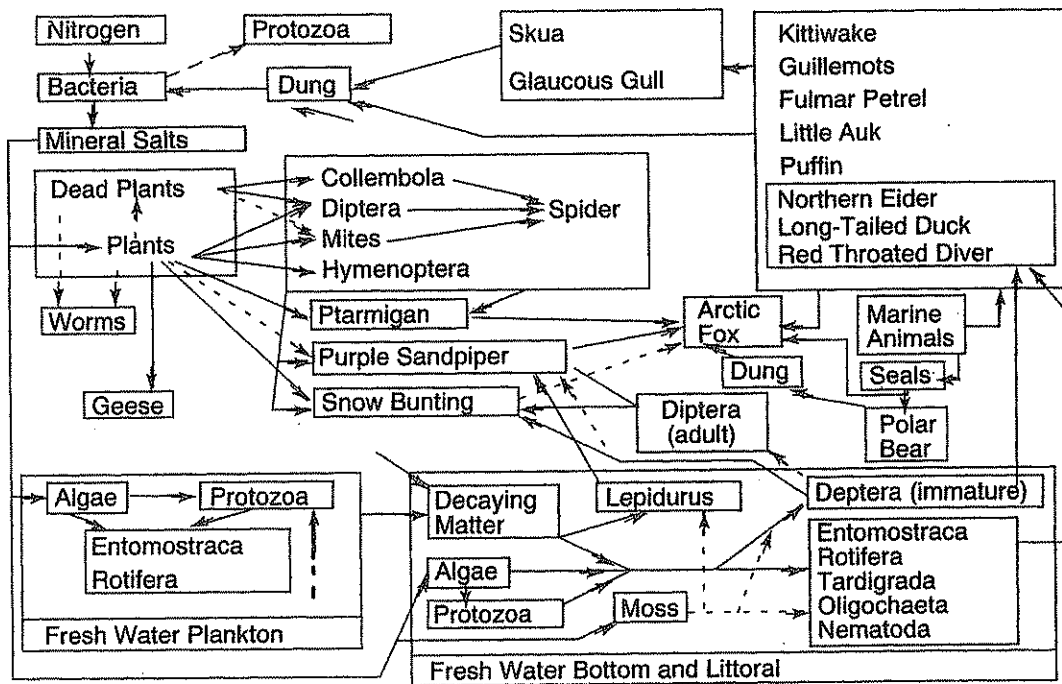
Nitrogen
Protozoa
Bacteria
Dung
Skua
Glaucous Gull
Kittiwake
Guillemots
Fulmar Petrel
Little Auk
Puffin
Mineral Salts
Northern Eider
Long-Tailed Duck
Red Throated Diver
Dead Plants
Plants
Collembola
Diptera
Mites
Hymenoptera
Spider
Worms
Geese
Ptarmigan
Purple Sandpiper
Snow Bunting
Arctic Fox
Dung
Marine Animals
Seals
Polar Bear
Diptera (adult)
Algae
Protozoa
Entomostraca
Rotifera
Fresh Water Plankton
Decaying Matter
Lepidurus
Deptera (immature)
Algae
Protozoa
Moss
Entomostraca
Rotifera
Tardigrada
Oligochaeta
Nematoda
Fresh Water Bottom and Littoral